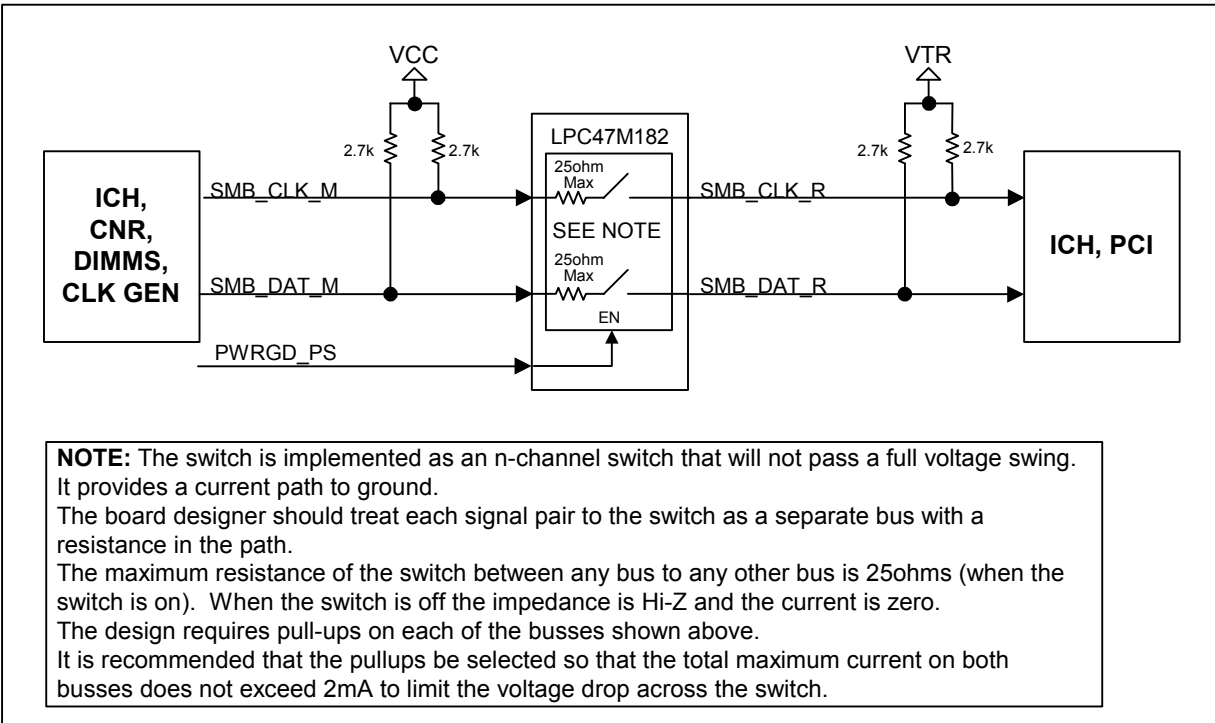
VCC

VTR

LPC47M182

2.7k
2.7k
2.7k
2.7k

ICH, CNR, DIMMS, CLK GEN

SMB_CLK_M

25ohm Max

SMB_CLK_R

SEE NOTE

ICH, PCI

SMB_DAT_M

25ohm Max

SMB_DAT_R

EN

PWRGD_PS

**NOTE:** The switch is implemented as an n-channel switch that will not pass a full voltage swing. It provides a current path to ground.
The board designer should treat each signal pair to the switch as a separate bus with a resistance in the path.
The maximum resistance of the switch between any bus to any other bus is 25ohms (when the switch is on). When the switch is off the impedance is Hi-Z and the current is zero.
The design requires pull-ups on each of the busses shown above.
It is recommended that the pullups be selected so that the total maximum current on both busses does not exceed 2mA to limit the voltage drop across the switch.